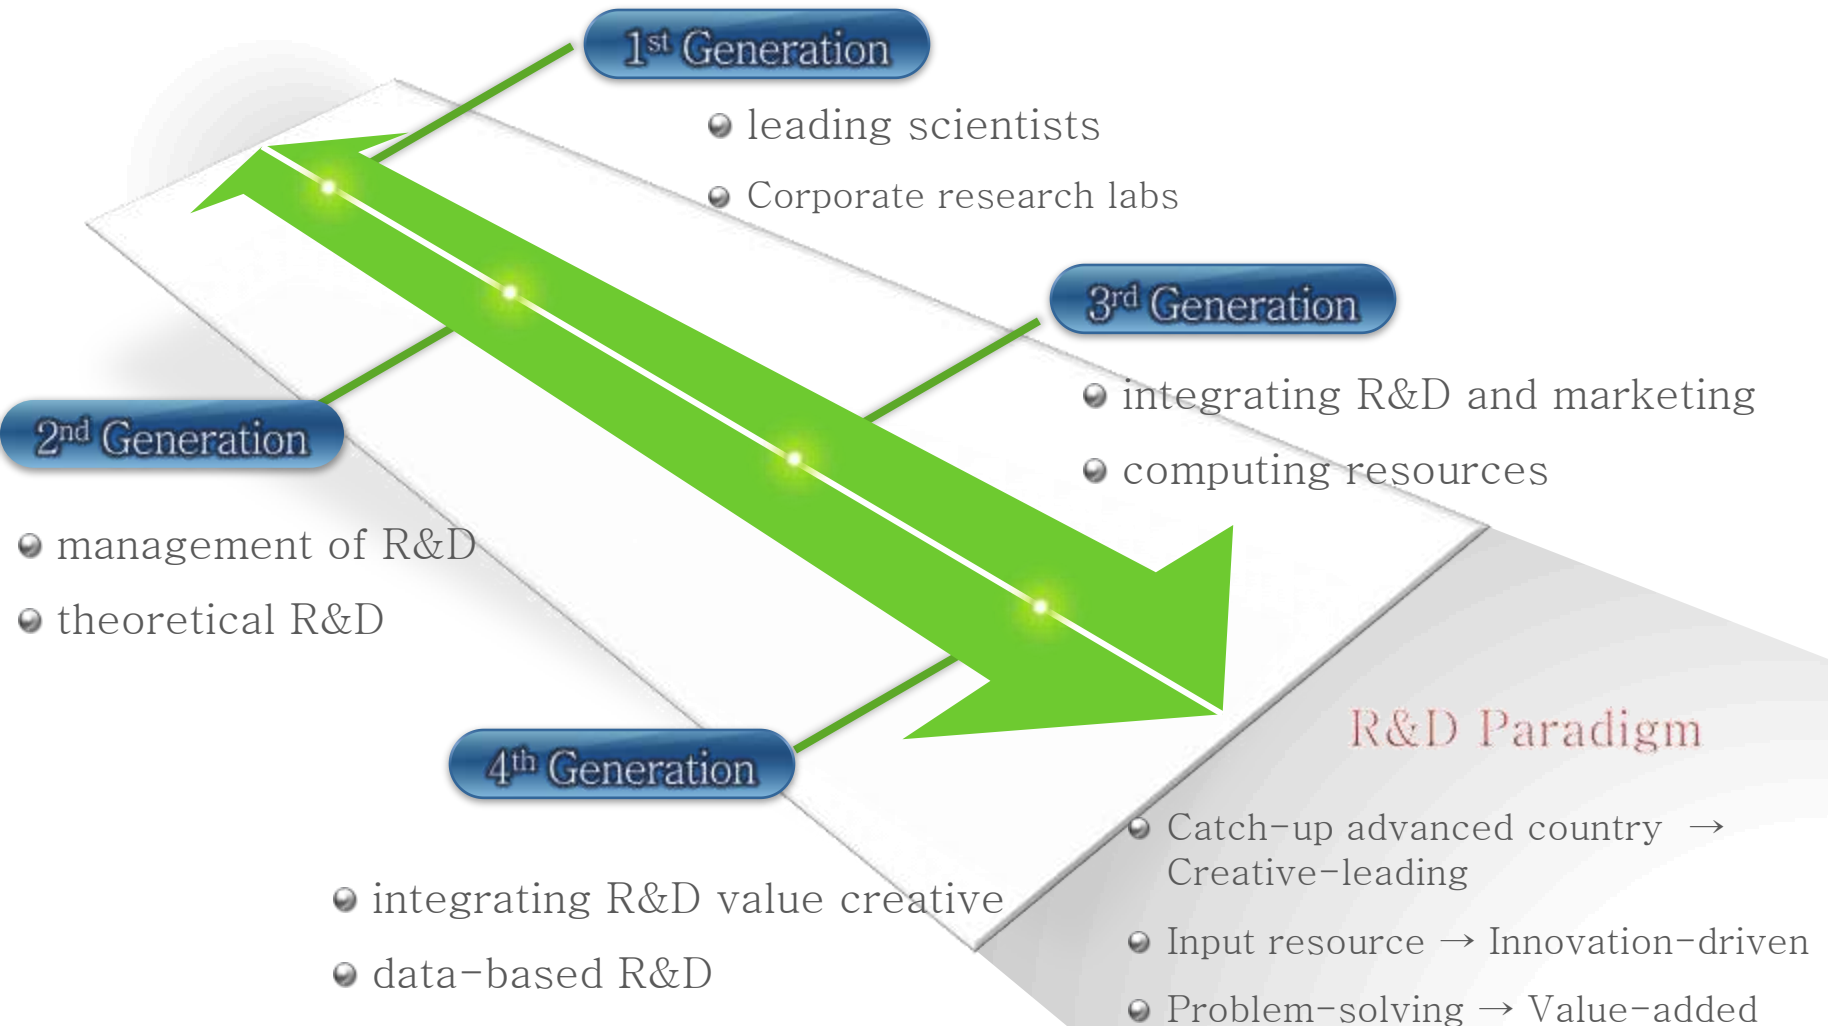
1st Generation

leading scientists

Corporate research labs

3rd Generation

integrating R&D and marketing

computing resources

2nd Generation

management of R&D

theoretical R&D

4th Generation

integrating R&D value creative

data-based R&D

R&D Paradigm

Catch-up advanced country → Creative-leading

Input resource → Innovation-driven

Problem-solving → Value-added